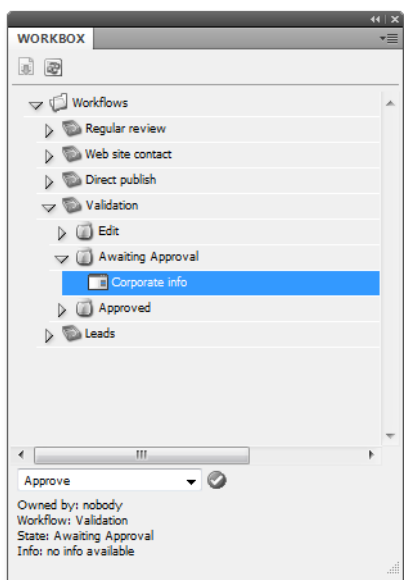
WORKBOX

Workflows
Regular review
Web site contact
Direct publish
Validation
Edit
Awaiting Approval
Corporate info
Approved
Leads

Approve

Owned by: nobody
Workflow: Validation
State: Awaiting Approval
Info: no info available